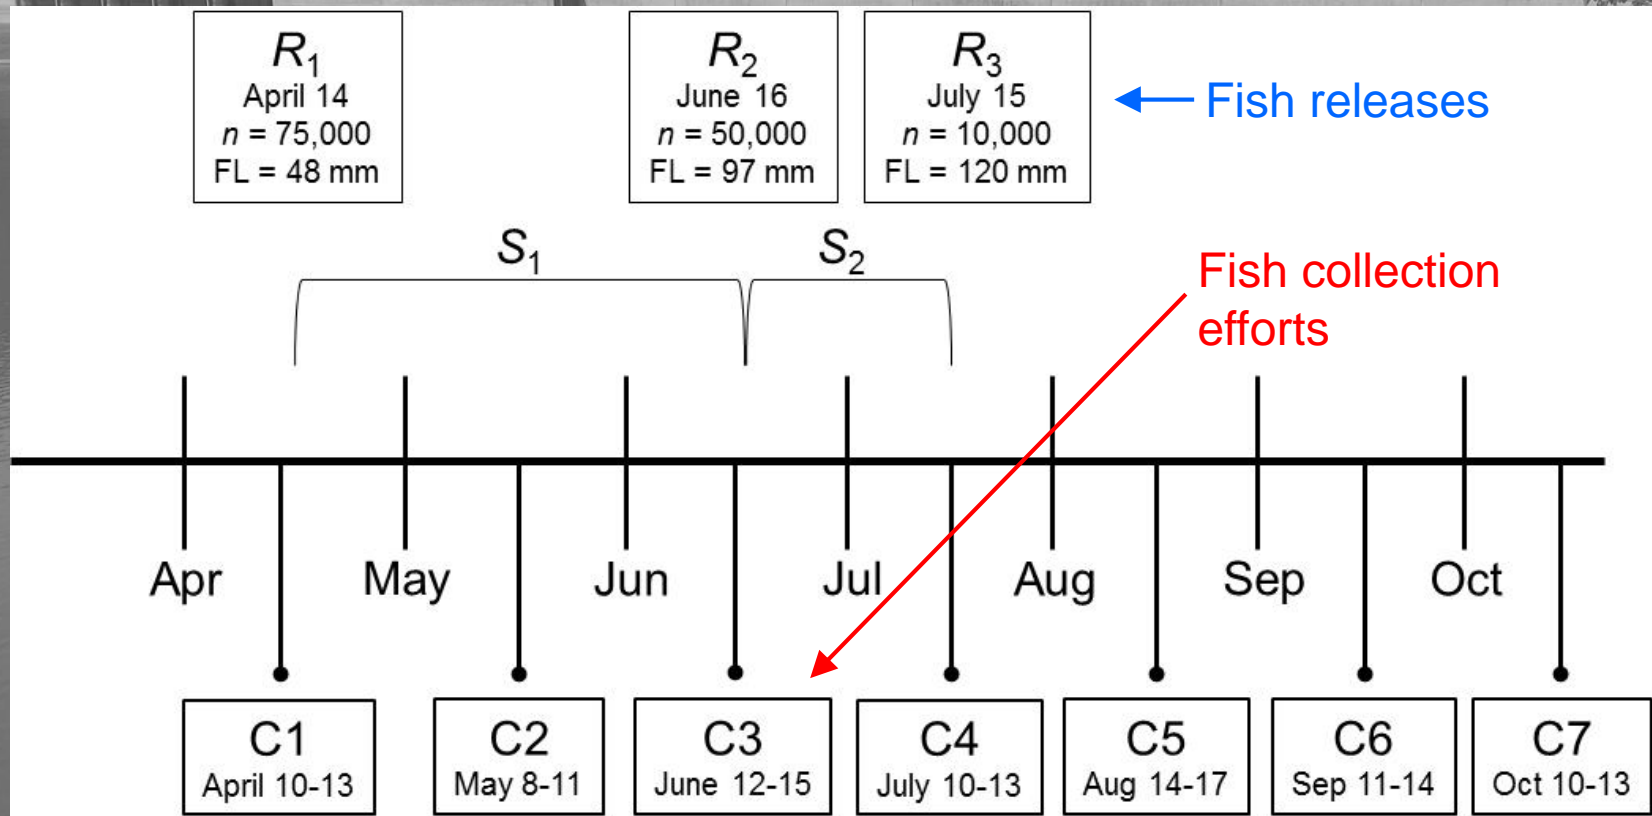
$R_1$
April 14
$n$ = 75,000
FL = 48 mm

$R_2$
June 16
$n$ = 50,000
FL = 97 mm

$R_3$
July 15
$n$ = 10,000
FL = 120 mm

Fish releases

$S_1$

$S_2$

Fish collection efforts

Apr
May
Jun
Jul
Aug
Sep
Oct

C1
April 10-13

C2
May 8-11

C3
June 12-15

C4
July 10-13

C5
Aug 14-17

C6
Sep 11-14

C7
Oct 10-13